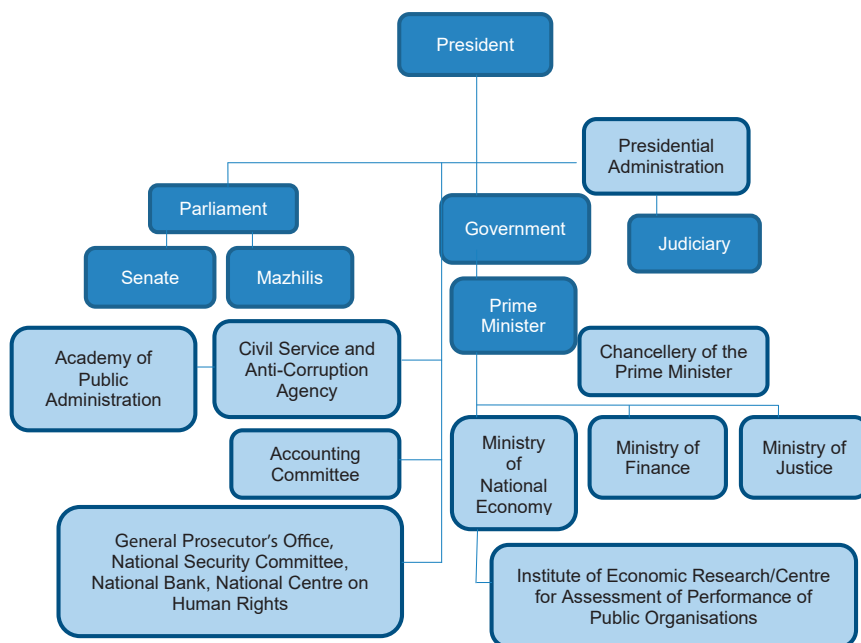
President

Presidential Administration

Parliament

Government

Judiciary

Senate

Mazhilis

Prime Minister

Academy of Public Administration

Civil Service and Anti-Corruption Agency

Chancellery of the Prime Minister

Accounting Committee

Ministry of National Economy

Ministry of Finance

Ministry of Justice

General Prosecutor's Office, National Security Committee, National Bank, National Centre on Human Rights

Institute of Economic Research/Centre for Assessment of Performance of Public Organisations